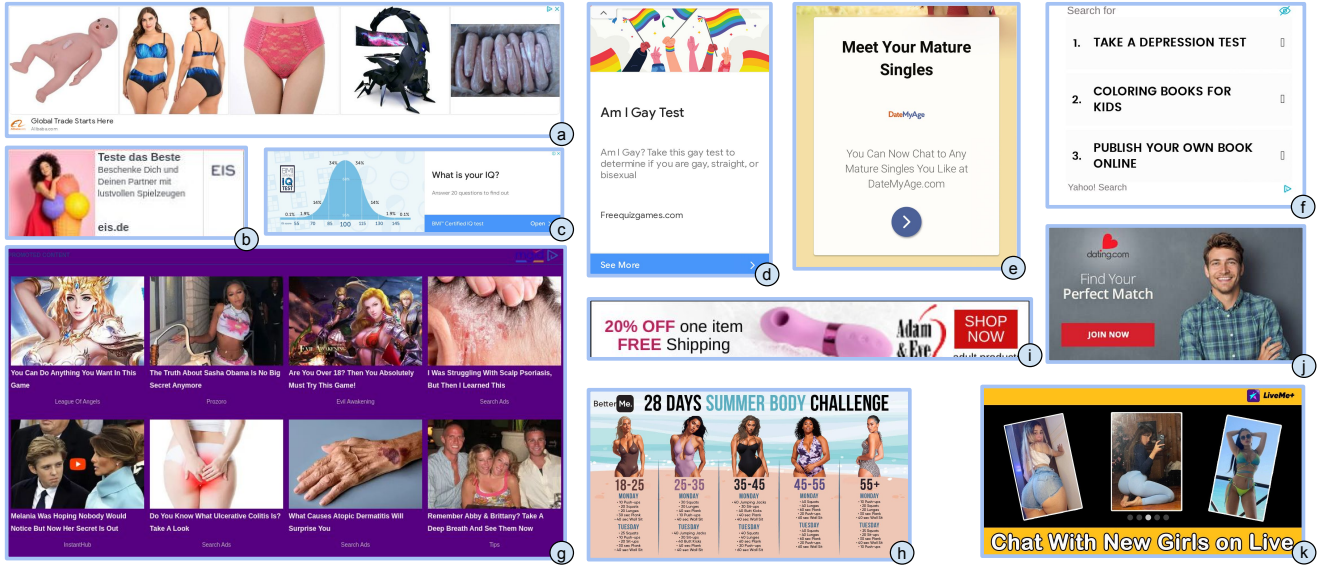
Global Trade Starts Here
Alibaba.com

a

Teste das Beste
Beschenke Dich und Deinen Partner mit lustvollen Spielzeugen
eis.de
EIS

b

IQ TEST
34% 34%
14% 14%
2.1% 2.1%
0.1% 0.1%
55 70 85 100 115 130 145
What is your IQ?
Answer 20 questions to find out
IBM® Certified IQ test
Open

c

Am I Gay Test
Am I Gay? Take this gay test to determine if you are gay, straight, or bisexual
Freequizgames.com
See More

d

Meet Your Mature Singles
DateMyAge
You Can Now Chat to Any Mature Singles You Like at DateMyAge.com

e

Search for
1. TAKE A DEPRESSION TEST
2. COLORING BOOKS FOR KIDS
3. PUBLISH YOUR OWN BOOK ONLINE
Yahoo! Search

f

You Can Do Anything You Want In This Game
League Of Angels
The Truth About Sasha Obama Is No Big Secret Anymore
Prozoro
Are You Over 18? Then You Absolutely Must Try This Game!
Evil Awakening
I Was Struggling With Scalp Psoriasis, But Then I Learned This
Search Ads
Melania Was Hoping Nobody Would Notice But Now Her Secret Is Out
InstantHub
Do You Know What Ulcerative Colitis Is? Take A Look
Search Ads
What Causes Atopic Dermatitis Will Surprise You
Search Ads
Remember Abby & Brittany? Take A Deep Breath And See Them Now
Tips

g

20% OFF one item
FREE Shipping
Adam & Eve
SHOP NOW
adult product

i

dating.com
Find Your Perfect Match
JOIN NOW

j

BetterMe.
28 DAYS SUMMER BODY CHALLENGE
18-25
25-35
35-45
45-55
55+
MONDAY
TUESDAY

h

LiveMe+
Chat With New Girls on Live

k